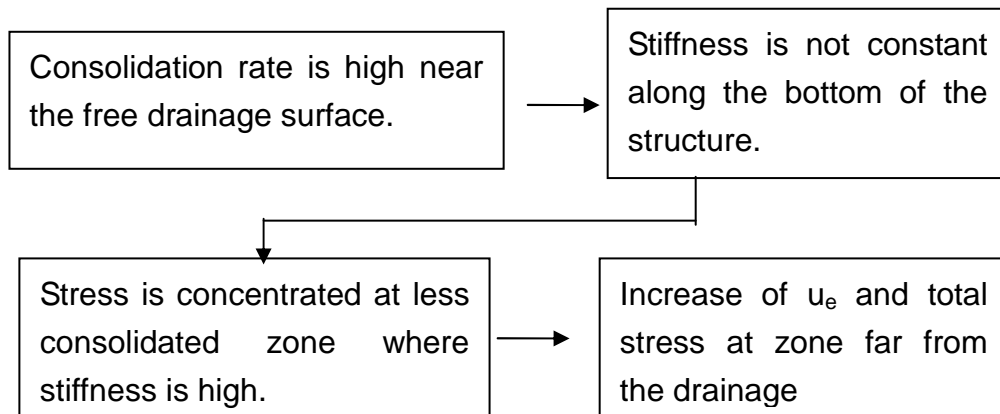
Consolidation rate is high near the free drainage surface.

Stiffness is not constant along the bottom of the structure.

Stress is concentrated at less consolidated zone where stiffness is high.

Increase of $u_e$ and total stress at zone far from the drainage